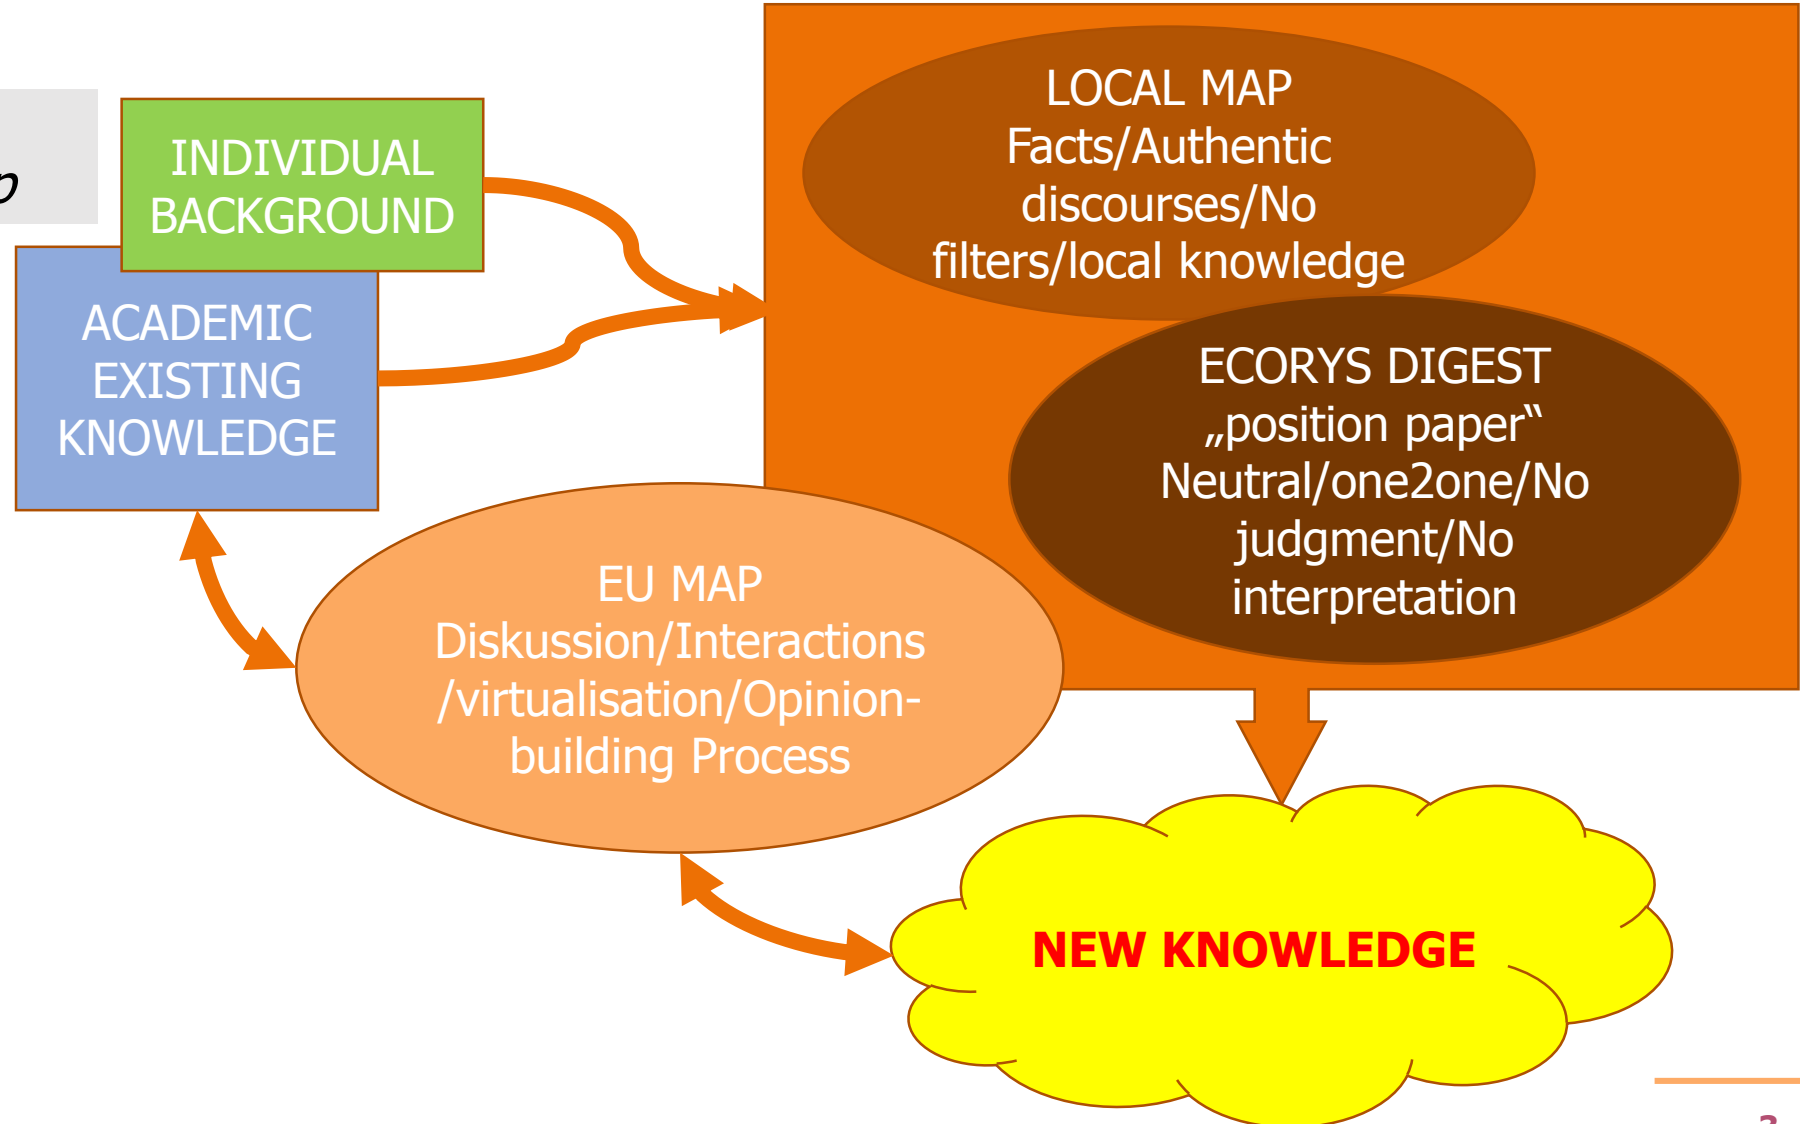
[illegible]

INDIVIDUAL BACKGROUND

ACADEMIC EXISTING KNOWLEDGE

LOCAL MAP
Facts/Authentic discourses/No filters/local knowledge

ECORYS DIGEST
„position paper“
Neutral/one2one/No judgment/No interpretation

EU MAP
Diskussion/Interactions /virtualisation/Opinion-building Process

NEW KNOWLEDGE

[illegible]